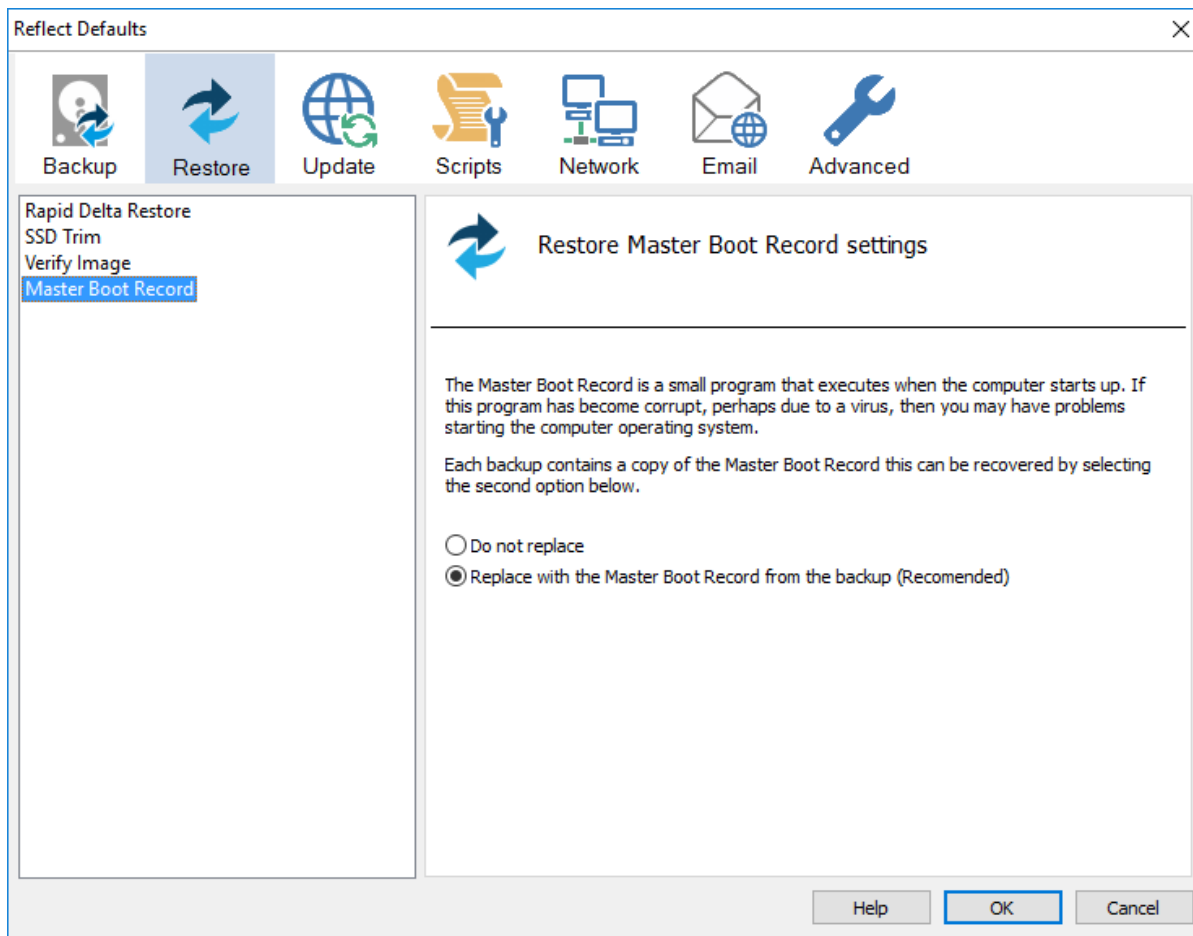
Reflect Defaults

Backup
Restore
Update
Scripts
Network
Email
Advanced

Rapid Delta Restore
SSD Trim
Verify Image
Master Boot Record

Restore Master Boot Record settings

The Master Boot Record is a small program that executes when the computer starts up. If this program has become corrupt, perhaps due to a virus, then you may have problems starting the computer operating system.

Each backup contains a copy of the Master Boot Record this can be recovered by selecting the second option below.

Do not replace
Replace with the Master Boot Record from the backup (Recomended)

Help
OK
Cancel